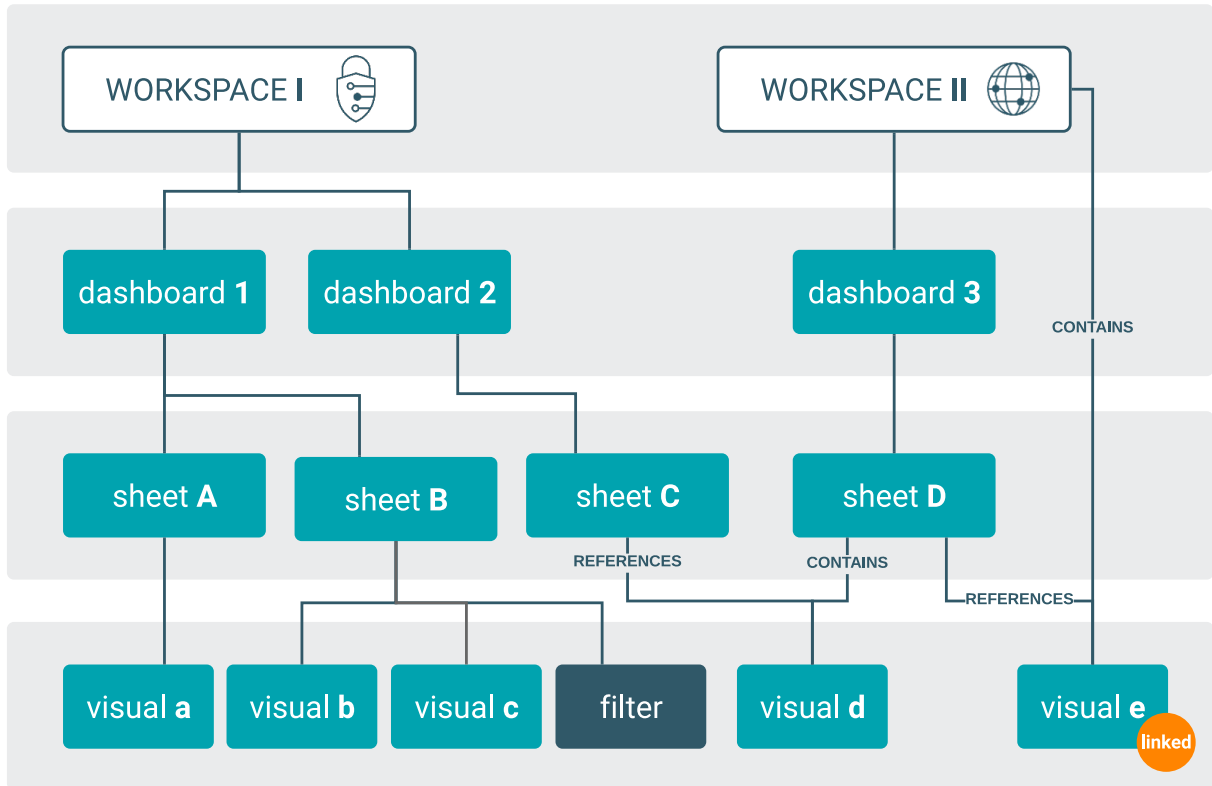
WORKSPACE I

WORKSPACE II

CONTAINS

dashboard 1

dashboard 2

dashboard 3

sheet A

sheet B

sheet C

sheet D

REFERENCES

CONTAINS

REFERENCES

visual a

visual b

visual c

filter

visual d

visual e

linked